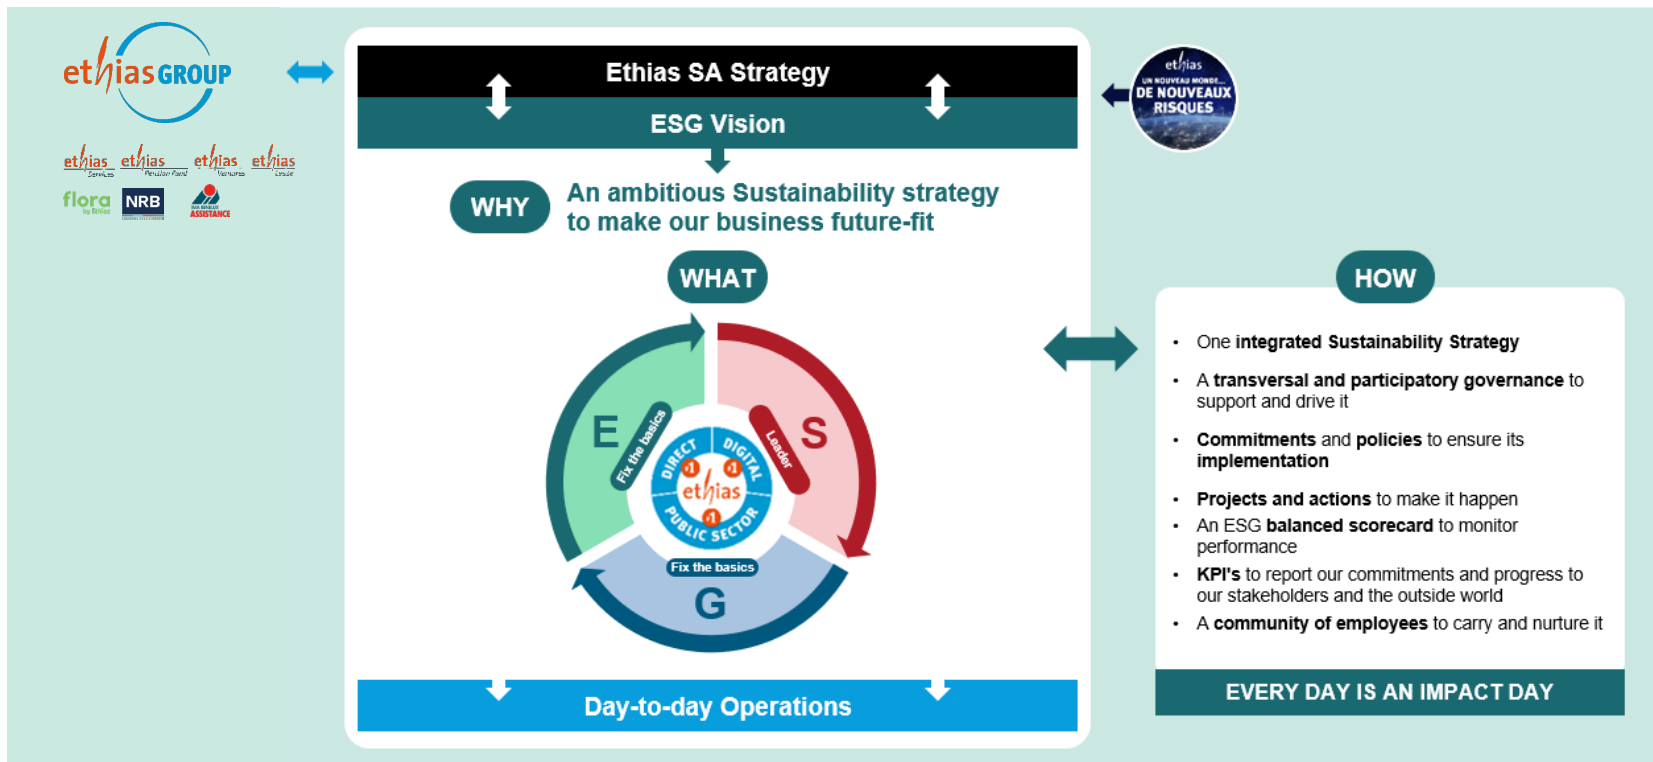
ethias GROUP

ethias Services ethias Pension Fund ethias Ventures ethias Lease
flora by Ethias NRB AXA BENELUX ASSISTANCE

Ethias SA Strategy

ESG Vision

ethias
UN NOUVEAU MONDE...
DE NOUVEAUX RISQUES

WHY

An ambitious Sustainability strategy to make our business future-fit

WHAT

E
Fix the basics
S
Leader
DIRECT #1
DIGITAL #1
ethias
PUBLIC SECTOR #1
Fix the basics
G

HOW

• One integrated Sustainability Strategy
• A transversal and participatory governance to support and drive it
• Commitments and policies to ensure its implementation
• Projects and actions to make it happen
• An ESG balanced scorecard to monitor performance
• KPI's to report our commitments and progress to our stakeholders and the outside world
• A community of employees to carry and nurture it

EVERY DAY IS AN IMPACT DAY

Day-to-day Operations